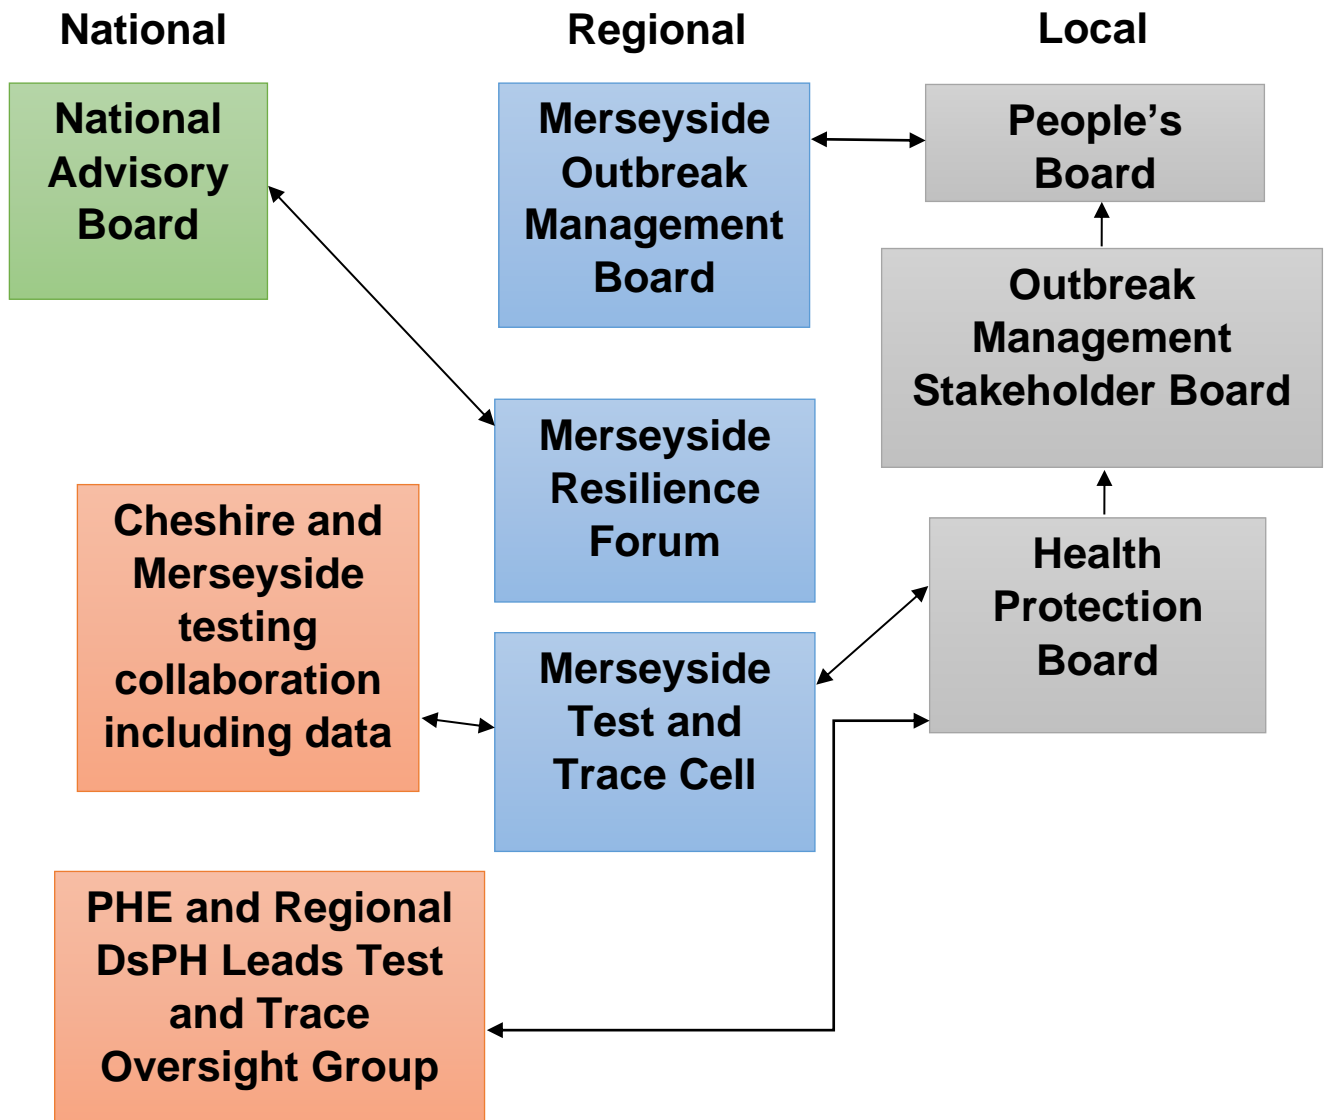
National

Regional

Local

National Advisory Board

Merseyside Outbreak Management Board

People's Board

Outbreak Management Stakeholder Board

Merseyside Resilience Forum

Cheshire and Merseyside testing collaboration including data

Health Protection Board

Merseyside Test and Trace Cell

PHE and Regional DsPH Leads Test and Trace Oversight Group